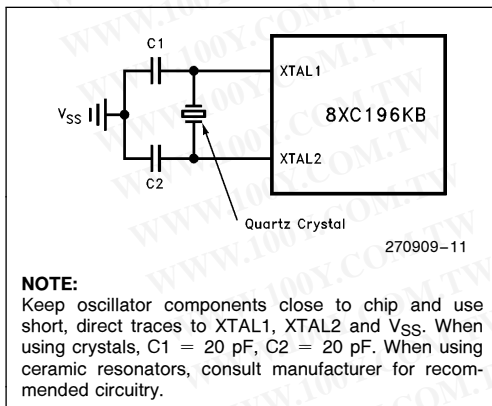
C1

$V_{SS}$

C2

XTAL1

8XC196KB

XTAL2

Quartz Crystal

270909–11

WWW.100Y.COM.TW

NOTE:
Keep oscillator components close to chip and use short, direct traces to XTAL1, XTAL2 and $V_{SS}$. When using crystals, C1 = 20 pF, C2 = 20 pF. When using ceramic resonators, consult manufacturer for recommended circuitry.